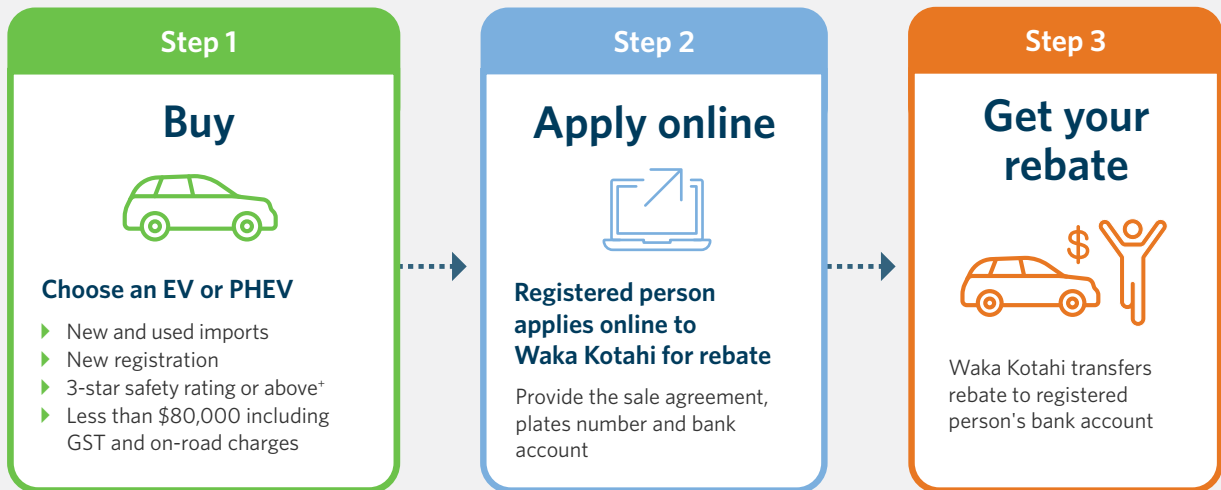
Step 1

Buy

Choose an EV or PHEV

- New and used imports
- New registration
- 3-star safety rating or above$^{+}$
- Less than $80,000 including GST and on-road charges

Step 2

Apply online

Registered person applies online to Waka Kotahi for rebate

Provide the sale agreement, plates number and bank account

Step 3

Get your rebate

$

Waka Kotahi transfers rebate to registered person's bank account